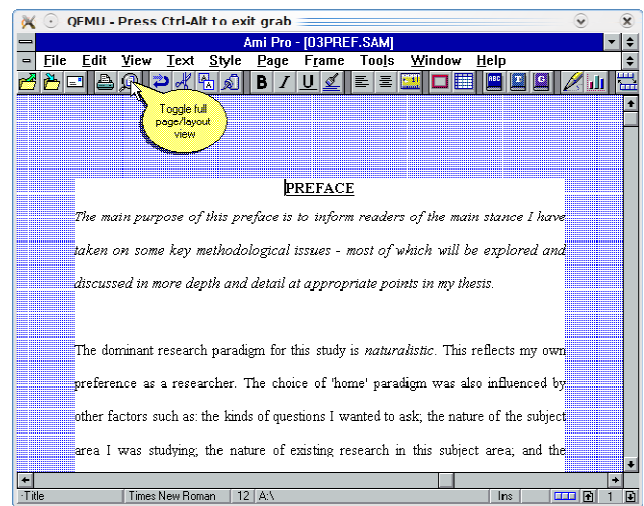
QEMU - Press Ctrl-Alt to exit grab

Ami Pro - [03PREF.SAM]

File Edit View Text Style Page Frame Tools Window Help

Toggle full page/layout view

PREFACE

The main purpose of this preface is to inform readers of the main stance I have taken on some key methodological issues - most of which will be explored and discussed in more depth and detail at appropriate points in my thesis.

The dominant research paradigm for this study is naturalistic. This reflects my own preference as a researcher. The choice of 'home' paradigm was also influenced by other factors such as: the kinds of questions I wanted to ask; the nature of the subject area I was studying; the nature of existing research in this subject area; and the

·Title | Times New Roman | 12 | A:\ | Ins | 1